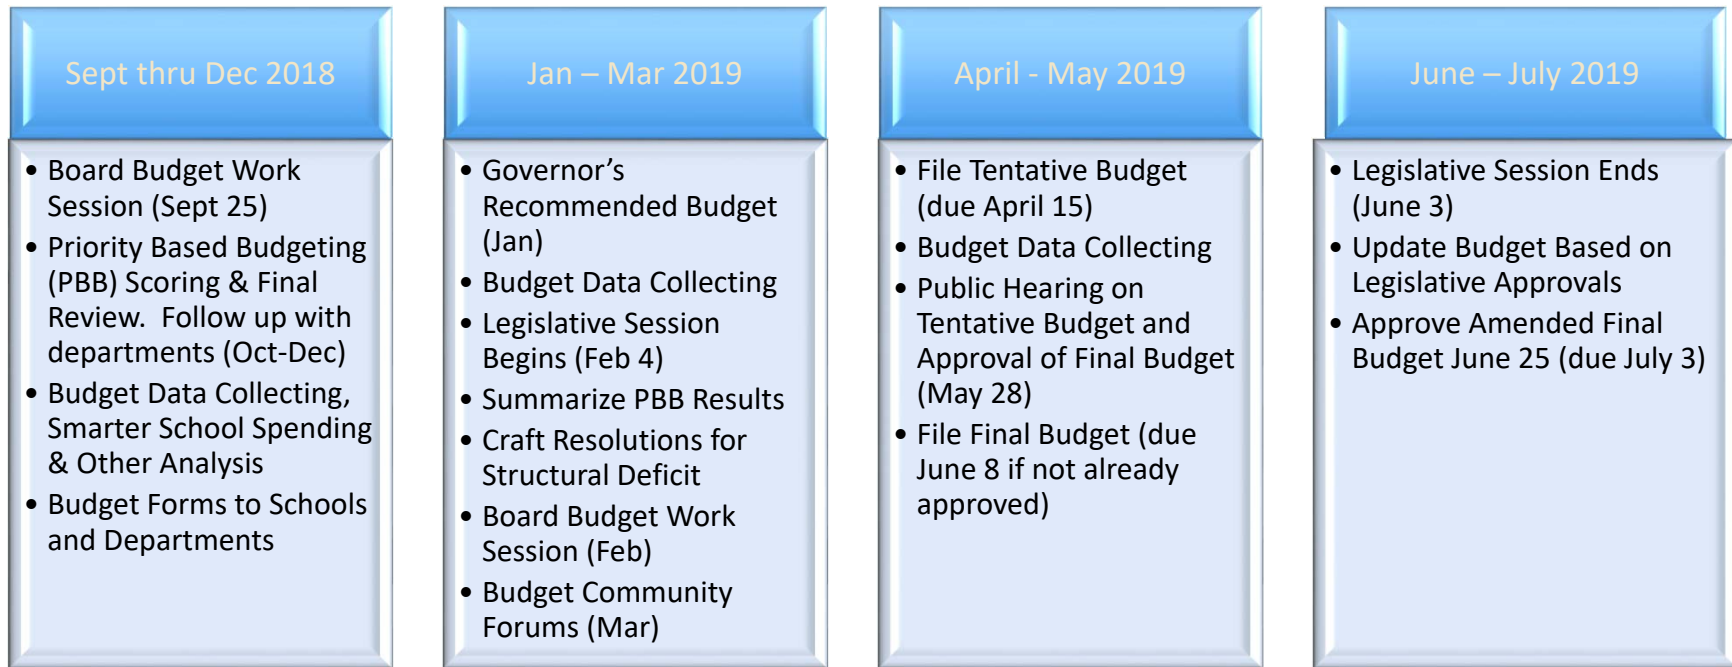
Sept thru Dec 2018

- Board Budget Work Session (Sept 25)
- Priority Based Budgeting (PBB) Scoring & Final Review. Follow up with departments (Oct-Dec)
- Budget Data Collecting, Smarter School Spending & Other Analysis
- Budget Forms to Schools and Departments

Jan – Mar 2019

- Governor's Recommended Budget (Jan)
- Budget Data Collecting
- Legislative Session Begins (Feb 4)
- Summarize PBB Results
- Craft Resolutions for Structural Deficit
- Board Budget Work Session (Feb)
- Budget Community Forums (Mar)

April - May 2019

- File Tentative Budget (due April 15)
- Budget Data Collecting
- Public Hearing on Tentative Budget and Approval of Final Budget (May 28)
- File Final Budget (due June 8 if not already approved)

June – July 2019

- Legislative Session Ends (June 3)
- Update Budget Based on Legislative Approvals
- Approve Amended Final Budget June 25 (due July 3)